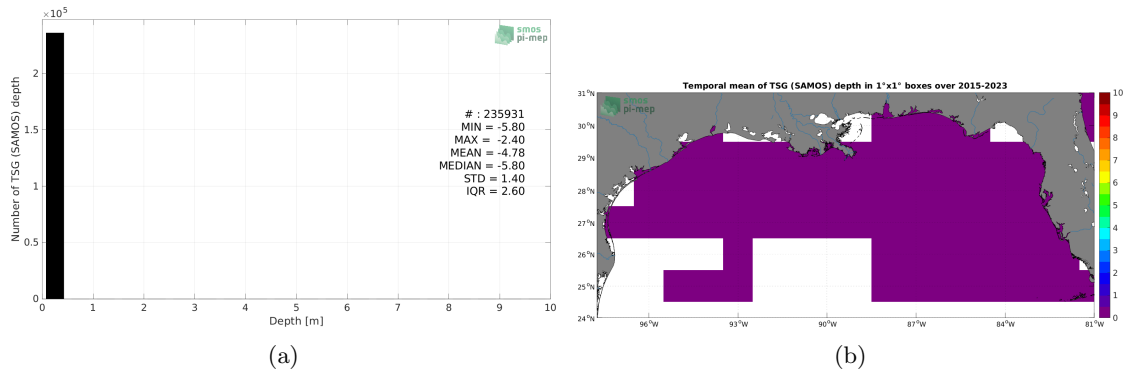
$\times10^5$

smos
pi-mep

Number of TSG (SAMOS) depth

2
1.5
1
0.5
0

# : 235931
MIN = -5.80
MAX = -2.40
MEAN = -4.78
MEDIAN = -5.80
STD = 1.40
IQR = 2.60

0 1 2 3 4 5 6 7 8 9 10

Depth [m]

(a)

Temporal mean of TSG (SAMOS) depth in 1°x1° boxes over 2015-2023

smos
pi-mep

31°N
30°N
29°N
28°N
27°N
26°N
25°N
24°N

96°W 93°W 90°W 87°W 84°W 81°W

10
9
8
7
6
5
4
3
2
1
0

(b)